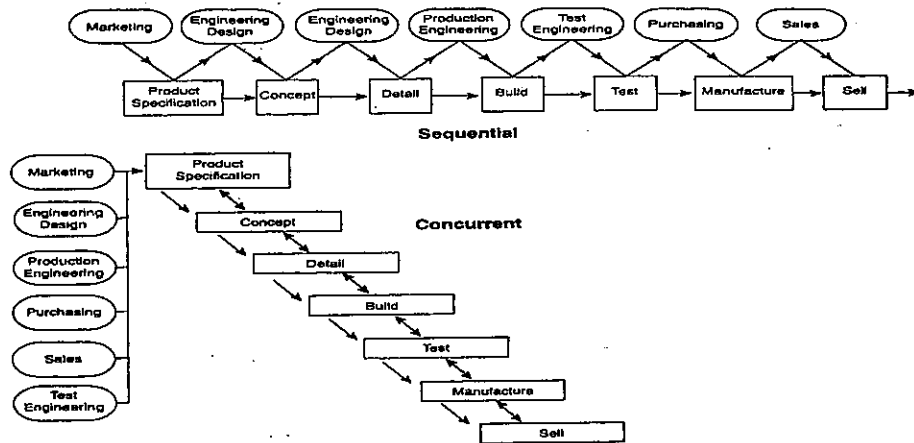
Marketing

Engineering Design

Engineering Design

Production Engineering

Test Engineering

Purchasing

Sales

Product Specification

Concept

Detail

Build

Test

Manufacture

Sell

Sequential

Marketing

Engineering Design

Production Engineering

Purchasing

Sales

Test Engineering

Product Specification

Concept

Concurrent

Detail

Build

Test

Manufacture

Sell